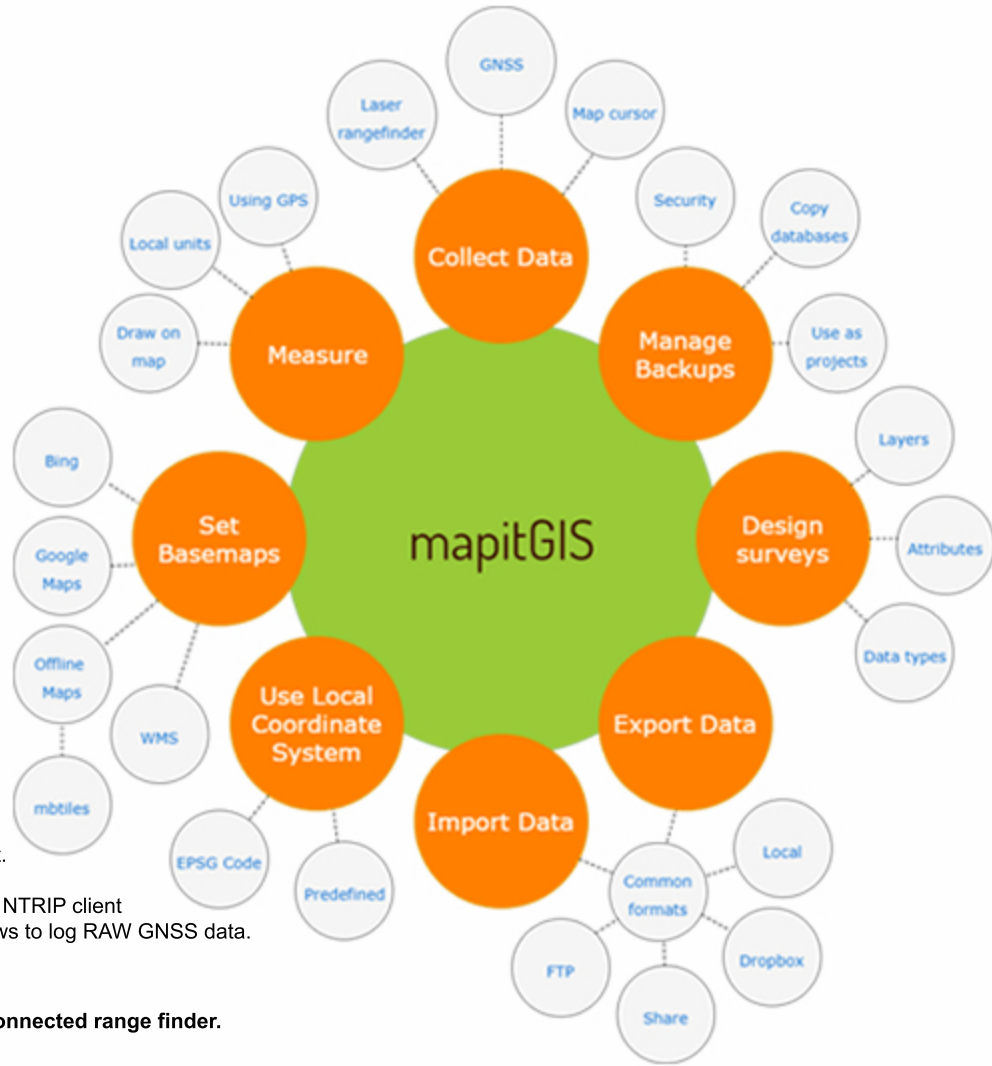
GNSS

Laser rangefinder

Map cursor

Using GPS

Security

Copy databases

Local units

Collect Data

Draw on map

Measure

Manage Backups

Use as projects

Layers

Bing

Set Basemaps

mapitGIS

Design surveys

Attributes

Google Maps

Data types

Offline Maps

Use Local Coordinate System

Export Data

WMS

mbtiles

Import Data

Local

EPSG Code

Predefined

Common formats

NTRIP client
ws to log RAW GNSS data.

FTP

Dropbox

Share

onnected range finder.